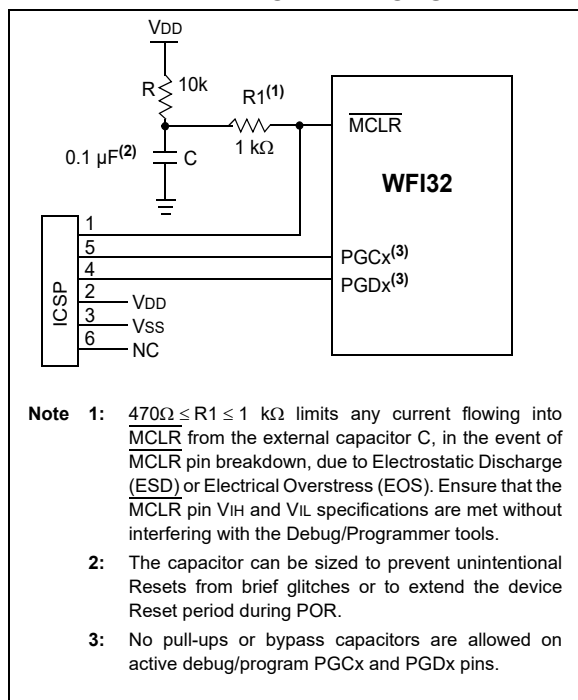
VDD

R 10k

R1$^{(1)}$

$\overline{MCLR}$

0.1 µF$^{(2)}$

C

1 kΩ

WFI32

ICSP

1

5

4

2

3

6

PGCx$^{(3)}$

PGDx$^{(3)}$

VDD

VSS

NC

Note 1: $470\Omega \leq R1 \leq 1\ k\Omega$ limits any current flowing into $\overline{MCLR}$ from the external capacitor C, in the event of $\overline{MCLR}$ pin breakdown, due to Electrostatic Discharge (ESD) or Electrical Overstress (EOS). Ensure that the $\overline{MCLR}$ pin VIH and VIL specifications are met without interfering with the Debug/Programmer tools.

2: The capacitor can be sized to prevent unintentional Resets from brief glitches or to extend the device Reset period during POR.

3: No pull-ups or bypass capacitors are allowed on active debug/program PGCx and PGDx pins.